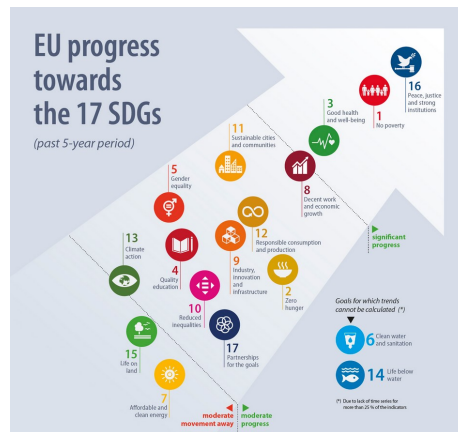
EU progress towards the 17 SDGs

(past 5-year period)

16
Peace, justice and strong institutions

1
No poverty

3
Good health and well-being

8
Decent work and economic growth

11
Sustainable cities and communities

5
Gender equality

12
Responsible consumption and production

significant progress

9
Industry, innovation and infrastructure

2
Zero hunger

13
Climate action

4
Quality education

10
Reduced inequalities

17
Partnerships for the goals

15
Life on land

7
Affordable and clean energy

moderate movement away

moderate progress

Goals for which trends cannot be calculated (*)

6
Clean water and sanitation

14
Life below water

(*) Due to lack of time series for more than 25 % of the indicators